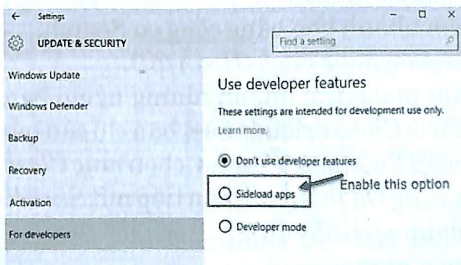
Settings

UPDATE & SECURITY

Find a setting

Windows Update

Windows Defender

Backup

Recovery

Activation

For developers

Use developer features

These settings are intended for development use only.

Learn more.

Don't use developer features

Sideload apps

Enable this option

Developer mode